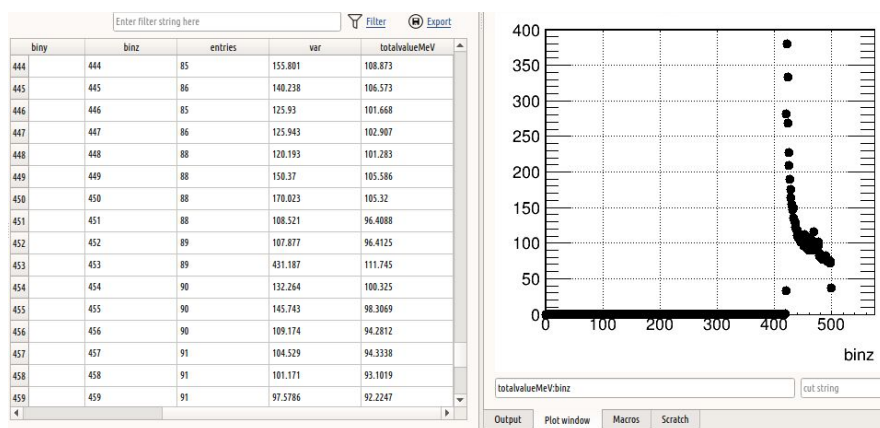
Enter filter string here

Filter

Export

| | biny | binz | entries | var | totalvalueMeV |
|---|---|---|---|---|---|
| 444 | | 444 | 85 | 155.801 | 108.873 |
| 445 | | 445 | 86 | 140.238 | 106.573 |
| 446 | | 446 | 85 | 125.93 | 101.668 |
| 447 | | 447 | 86 | 125.943 | 102.907 |
| 448 | | 448 | 88 | 120.193 | 101.283 |
| 449 | | 449 | 88 | 150.37 | 105.586 |
| 450 | | 450 | 88 | 170.023 | 105.32 |
| 451 | | 451 | 88 | 108.521 | 96.4088 |
| 452 | | 452 | 89 | 107.877 | 96.4125 |
| 453 | | 453 | 89 | 431.187 | 111.745 |
| 454 | | 454 | 90 | 132.264 | 100.325 |
| 455 | | 455 | 90 | 145.743 | 98.3069 |
| 456 | | 456 | 90 | 109.174 | 94.2812 |
| 457 | | 457 | 91 | 104.529 | 94.3338 |
| 458 | | 458 | 91 | 101.171 | 93.1019 |
| 459 | | 459 | 91 | 97.5786 | 92.2247 |

400
350
300
250
200
150
100
50
0
0 100 200 300 400 500
binz

totalvalueMeV:binz

cut string

Output Plot window Macros Scratch